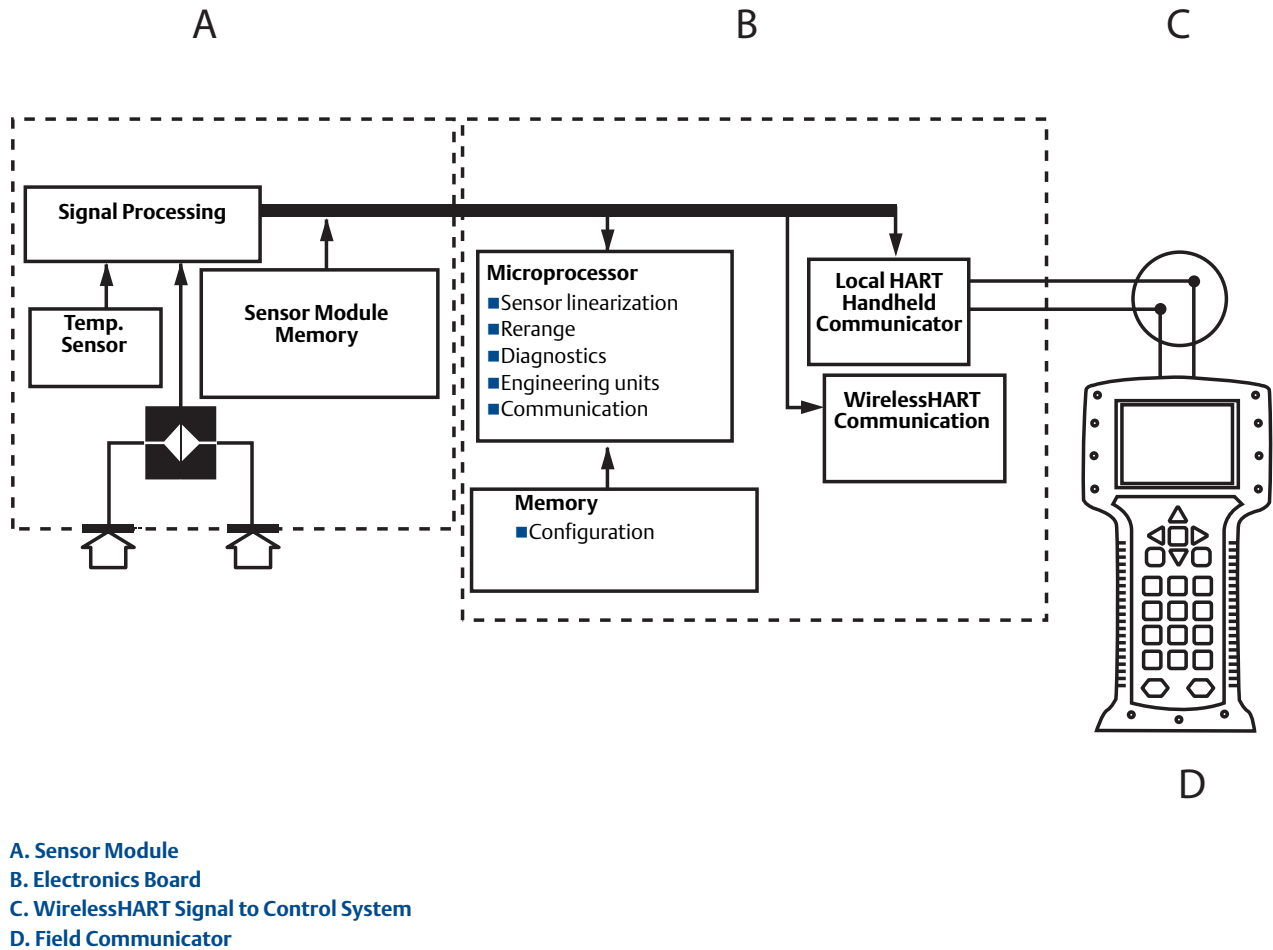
A

B

C

Signal Processing

Temp. Sensor

Sensor Module Memory

Microprocessor
■Sensor linearization
■Rerange
■Diagnostics
■Engineering units
■Communication

Memory
■Configuration

Local HART Handheld Communicator

WirelessHART Communication

D

A. Sensor Module
B. Electronics Board
C. WirelessHART Signal to Control System
D. Field Communicator